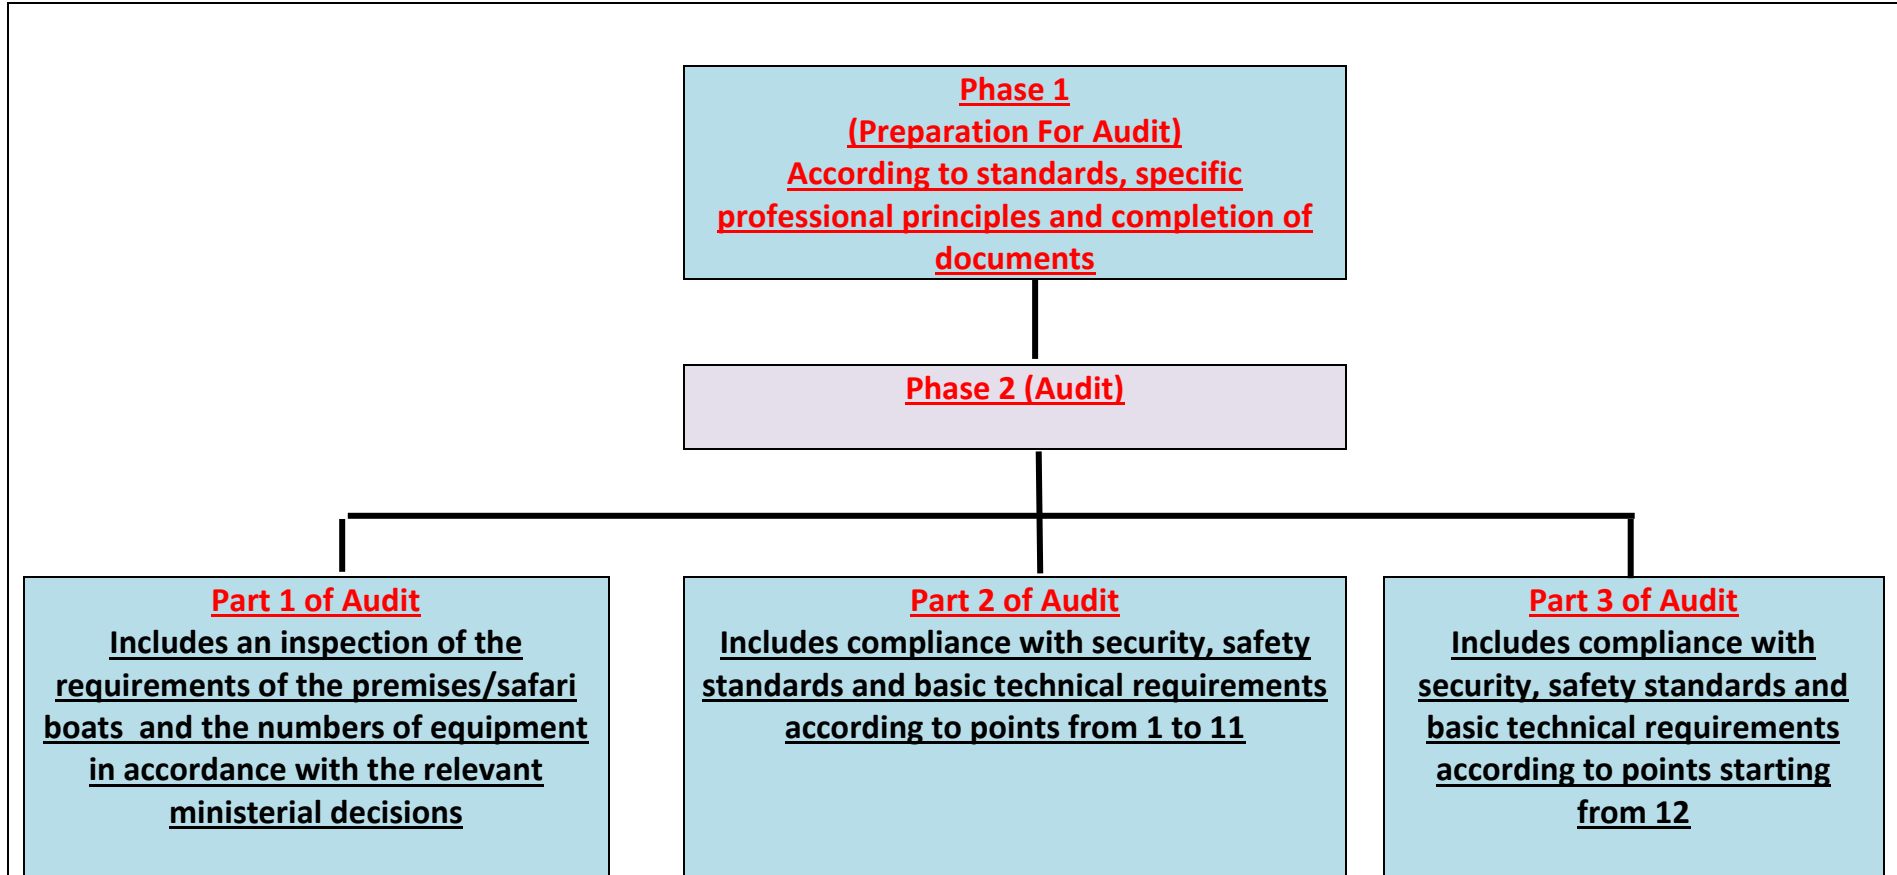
Phase 1
(Preparation For Audit)
According to standards, specific professional principles and completion of documents

Phase 2 (Audit)

Part 1 of Audit
Includes an inspection of the requirements of the premises/safari boats and the numbers of equipment in accordance with the relevant ministerial decisions

Part 2 of Audit
Includes compliance with security, safety standards and basic technical requirements according to points from 1 to 11

Part 3 of Audit
Includes compliance with security, safety standards and basic technical requirements according to points starting from 12